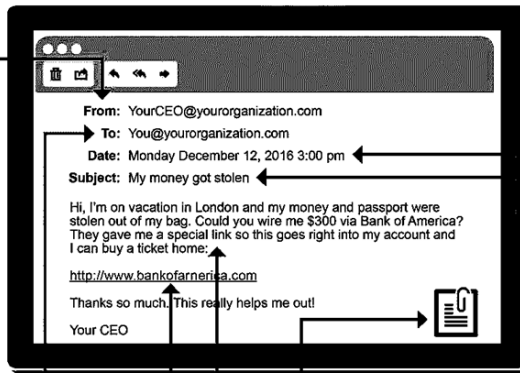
From: YourCEO@yourorganization.com
To: You@yourorganization.com
Date: Monday December 12, 2016 3:00 pm
Subject: My money got stolen

Hi, I'm on vacation in London and my money and passport were stolen out of my bag. Could you wire me $300 via Bank of America? They gave me a special link so this goes right into my account and I can buy a ticket home:

http://www.bankofarnerica.com

Thanks so much. This really helps me out!

Your CEO